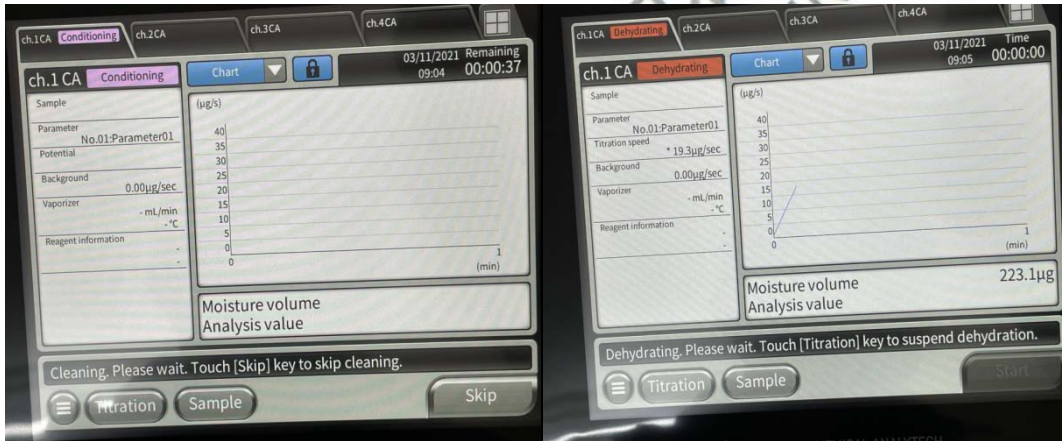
ch.1CA Conditioning ch.2CA ch.3CA ch.4CA

ch.1 CA Conditioning

Chart

03/11/2021 09:04 Remaining 00:00:37

Sample

Parameter No.01:Parameter01

Potential

Background 0.00µg/sec

Vaporizer - mL/min -°C

Reagent information - -

(µg/s)
40
35
30
25
20
15
10
5
0
0
1
(min)

Moisture volume
Analysis value

Cleaning. Please wait. Touch [Skip] key to skip cleaning.

Titration Sample Skip

ch.1CA Dehydrating ch.2CA ch.3CA ch.4CA

ch.1 CA Dehydrating

Chart

03/11/2021 09:05 Time 00:00:00

Sample

Parameter No.01:Parameter01

Titration speed * 19.3µg/sec

Background 0.00µg/sec

Vaporizer - mL/min -°C

Reagent information - -

(µg/s)
40
35
30
25
20
15
10
5
0
0
1
(min)

Moisture volume 223.1µg
Analysis value

Dehydrating. Please wait. Touch [Titration] key to suspend dehydration.

Titration Sample Start